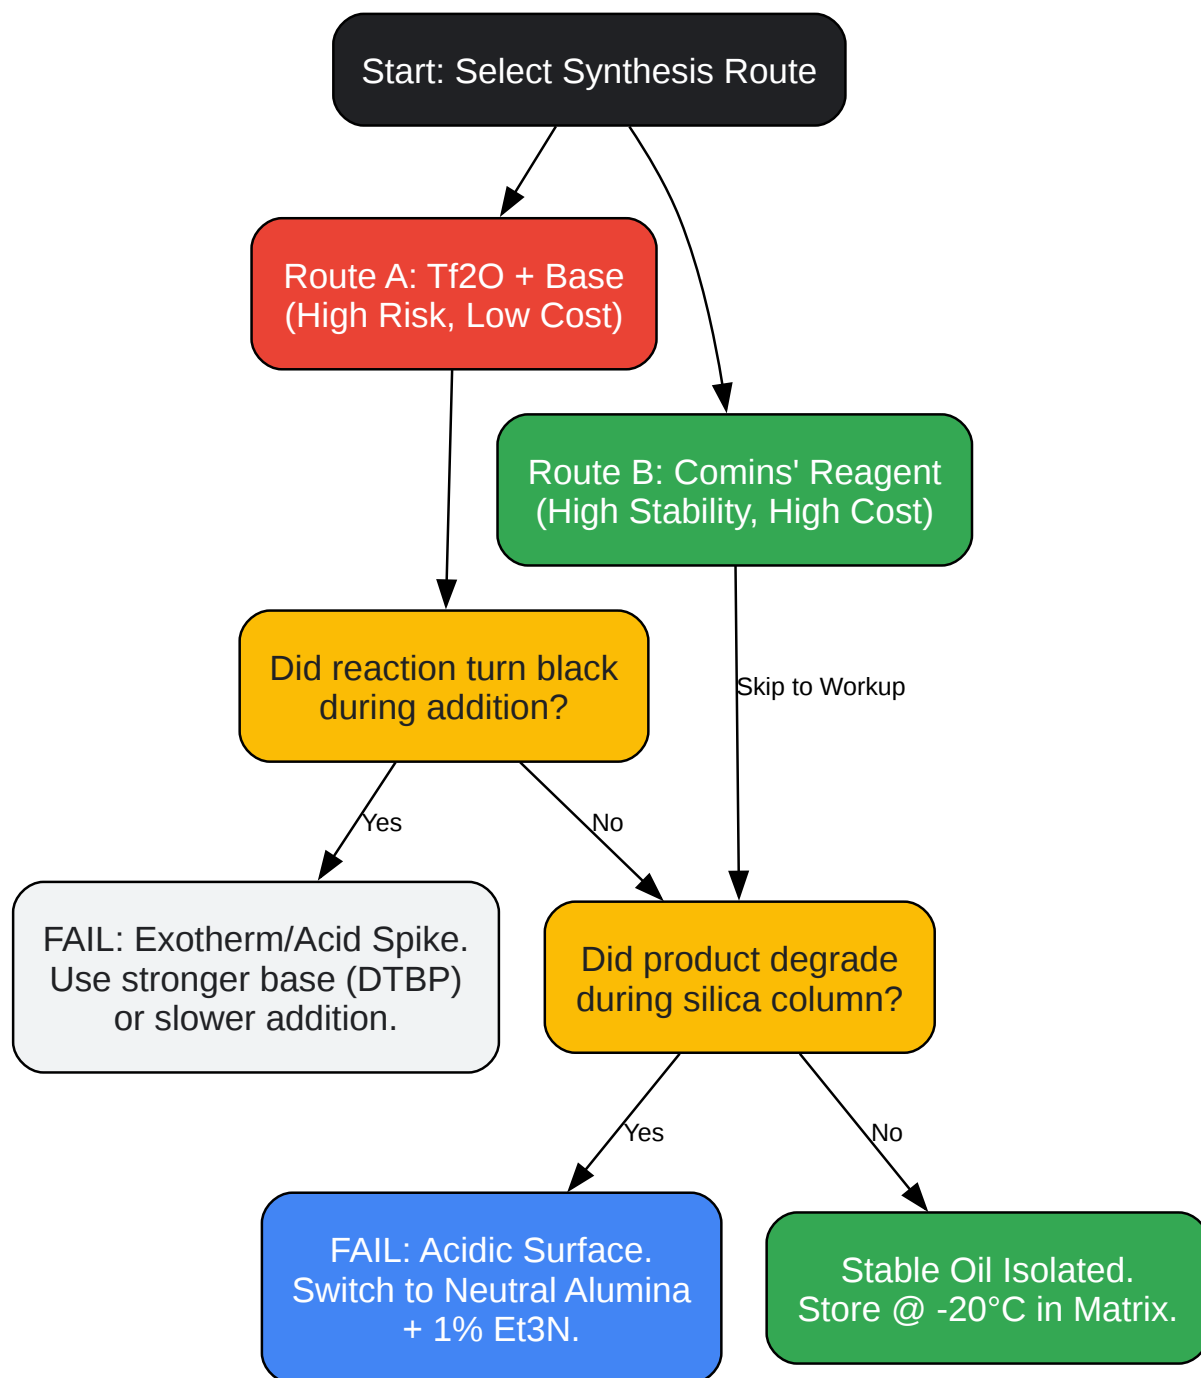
Start: Select Synthesis Route

Route A: Tf2O + Base (High Risk, Low Cost)

Route B: Comins' Reagent (High Stability, High Cost)

Did reaction turn black during addition?

Skip to Workup

Yes

No

FAIL: Exotherm/Acid Spike. Use stronger base (DTBP) or slower addition.

Did product degrade during silica column?

Yes

No

FAIL: Acidic Surface. Switch to Neutral Alumina + 1% Et3N.

Stable Oil Isolated. Store @ -20°C in Matrix.